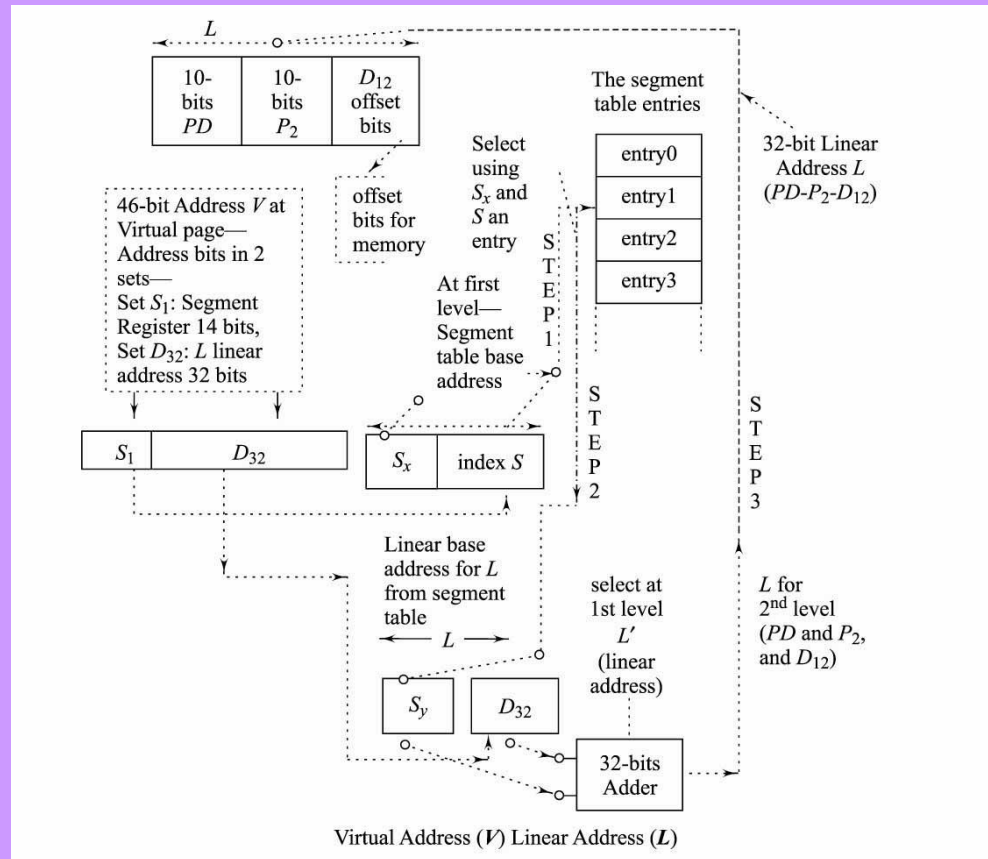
$L$

| 10-bits $PD$ | 10-bits $P_2$ | $D_{12}$ offset bits |
|---|---|---|

The segment table entries

32-bit Linear Address $L$ ($PD$-$P_2$-$D_{12}$)

Select using $S_x$ and $S$ an entry

offset bits for memory

46-bit Address $V$ at Virtual page—Address bits in 2 sets—Set $S_1$: Segment Register 14 bits, Set $D_{32}$: $L$ linear address 32 bits

entry0
entry1
entry2
entry3

S T E P 1

At first level—Segment table base address

S T E P 2

S T E P 3

| $S_1$ | $D_{32}$ |
|---|---|

| $S_x$ | index $S$ |
|---|---|

Linear base address for $L$ from segment table

$L$

select at 1st level $L'$ (linear address)

$L$ for 2$^{nd}$ level ($PD$ and $P_2$, and $D_{12}$)

$S_y$

$D_{32}$

32-bits Adder

Virtual Address ($V$) Linear Address ($L$)